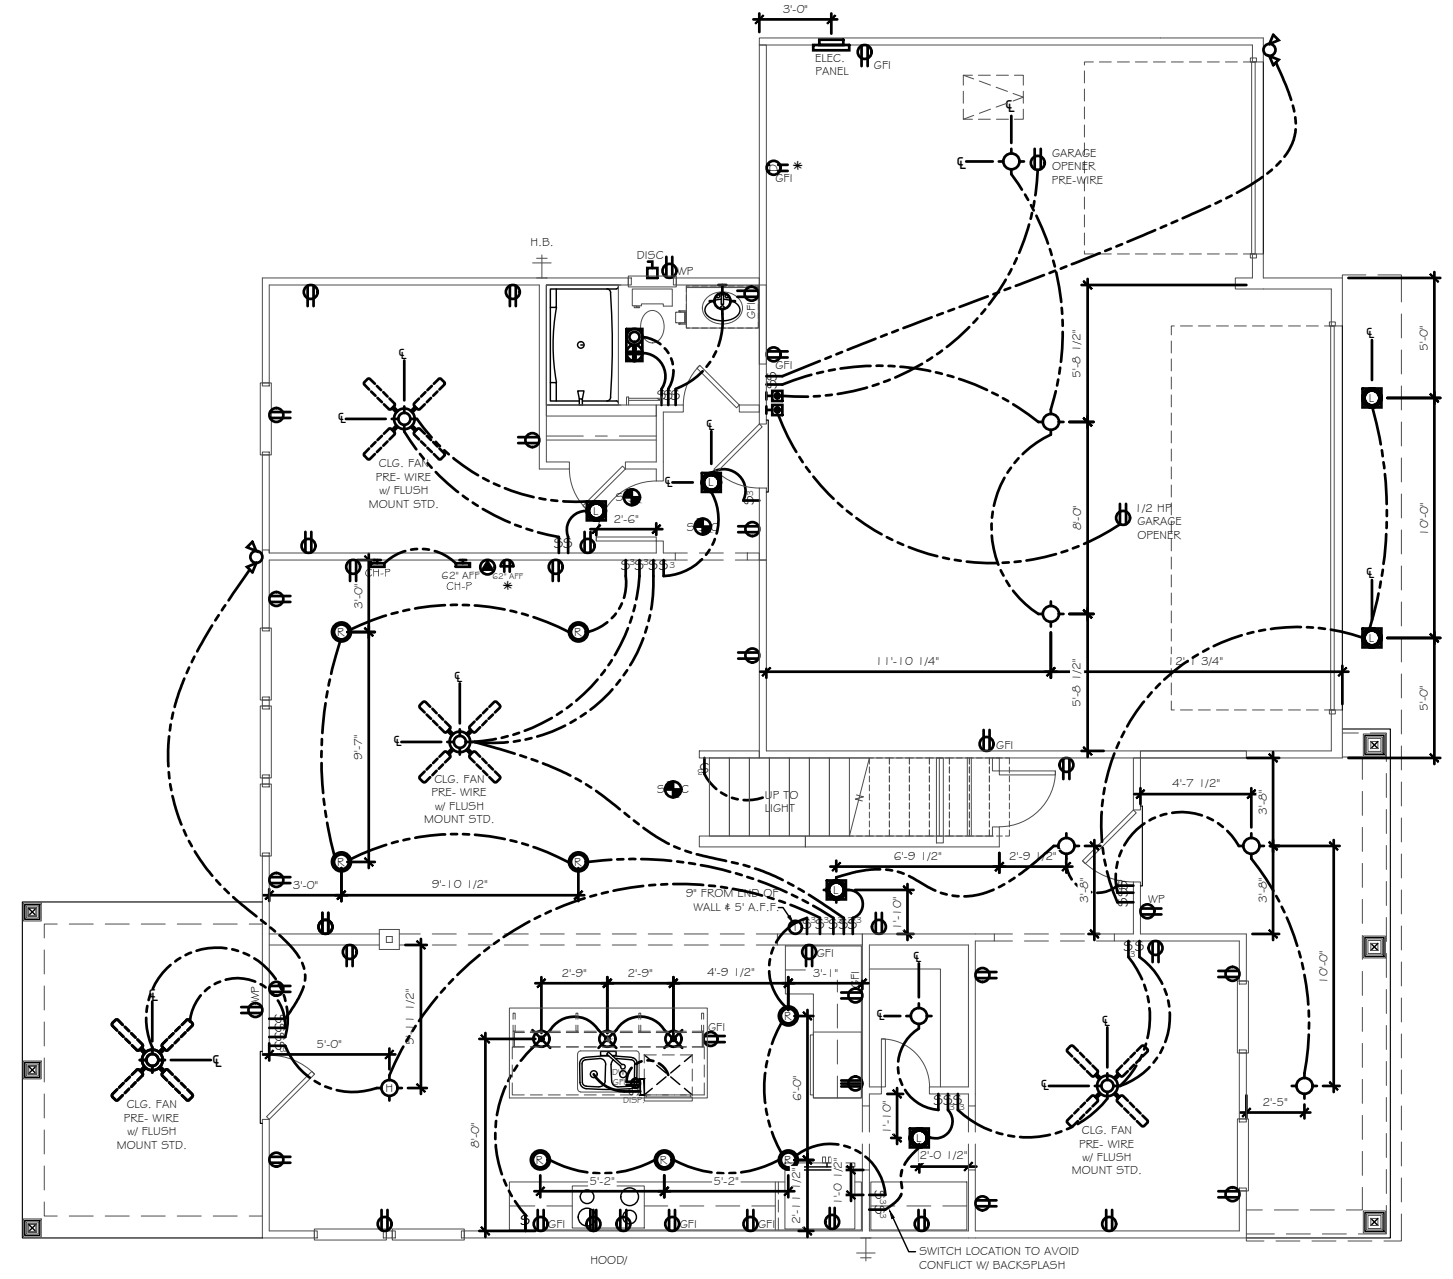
3'-0"
ELEC. PANEL
GFI
GARAGE OPENER PRE-WIRE
GFI
H.B.
DISC
WP
GFI
GFI
CLG. FAN PRE- WIRE w/ FLUSH MOUNT STD.
5'-8 1/2"
8'-0"
1/2 HP GARAGE OPENER
5'-0"
10'-0"
5'-0"
2'-6"
CH-P
62" AFF CH-P
62" AFF
3'-0"
11'-10 1/4"
21'-1 3/4"
5'-8 1/2"
9'-7"
CLG. FAN PRE- WIRE w/ FLUSH MOUNT STD.
UP TO LIGHT
GFI
4'-7 1/2"
3'-8"
6'-9 1/2"
2'-9 1/2"
3'-0"
9'-10 1/2"
9" FROM END OF WALL & 5' A.F.F.
1'-10"
3'-8"
WP
3'-8"
10'-0"
2'-9"
2'-9"
4'-9 1/2"
3'-1"
GFI
WP
5'-0"
5'-11 1/2"
GFI
DISP.
6'-0"
8'-0"
CLG. FAN PRE- WIRE w/ FLUSH MOUNT STD.
1'-10"
2'-0 1/2"
CLG. FAN PRE- WIRE w/ FLUSH MOUNT STD.
2'-5"
5'-2"
5'-2"
2'-11 1/2"
1'-0 1/2"
GFI
GFI
GFI
HOOD/
SWITCH LOCATION TO AVOID CONFLICT W/ BACKSPLASH